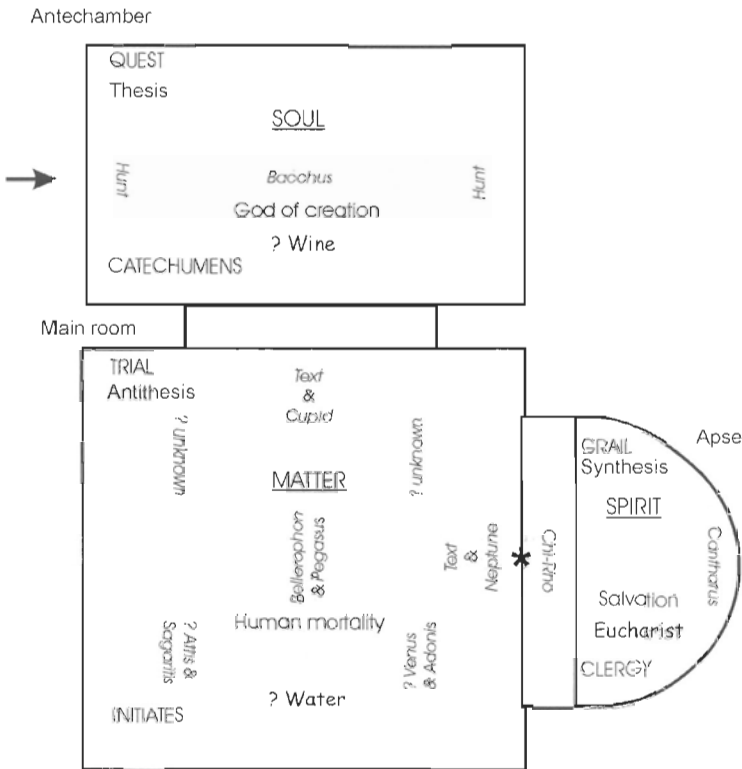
Antechamber

QUEST
Thesis

SOUL

Hunt

Bacchus
God of creation

Hunt

? Wine
CATECHUMENS

Main room

TRIAL
Antithesis

Text
&
Cupid

? unknown

? unknown

MATTER

Bellerophon & Pegasus

Text & Neptune

Chi-Rho

Human mortality

? Attis & Sagaritis

? Venus & Adonis

? Water

INITIATES

Apse

GRAIL
Synthesis

SPIRIT

Cantharus

Salvation
Eucharist

CLERGY